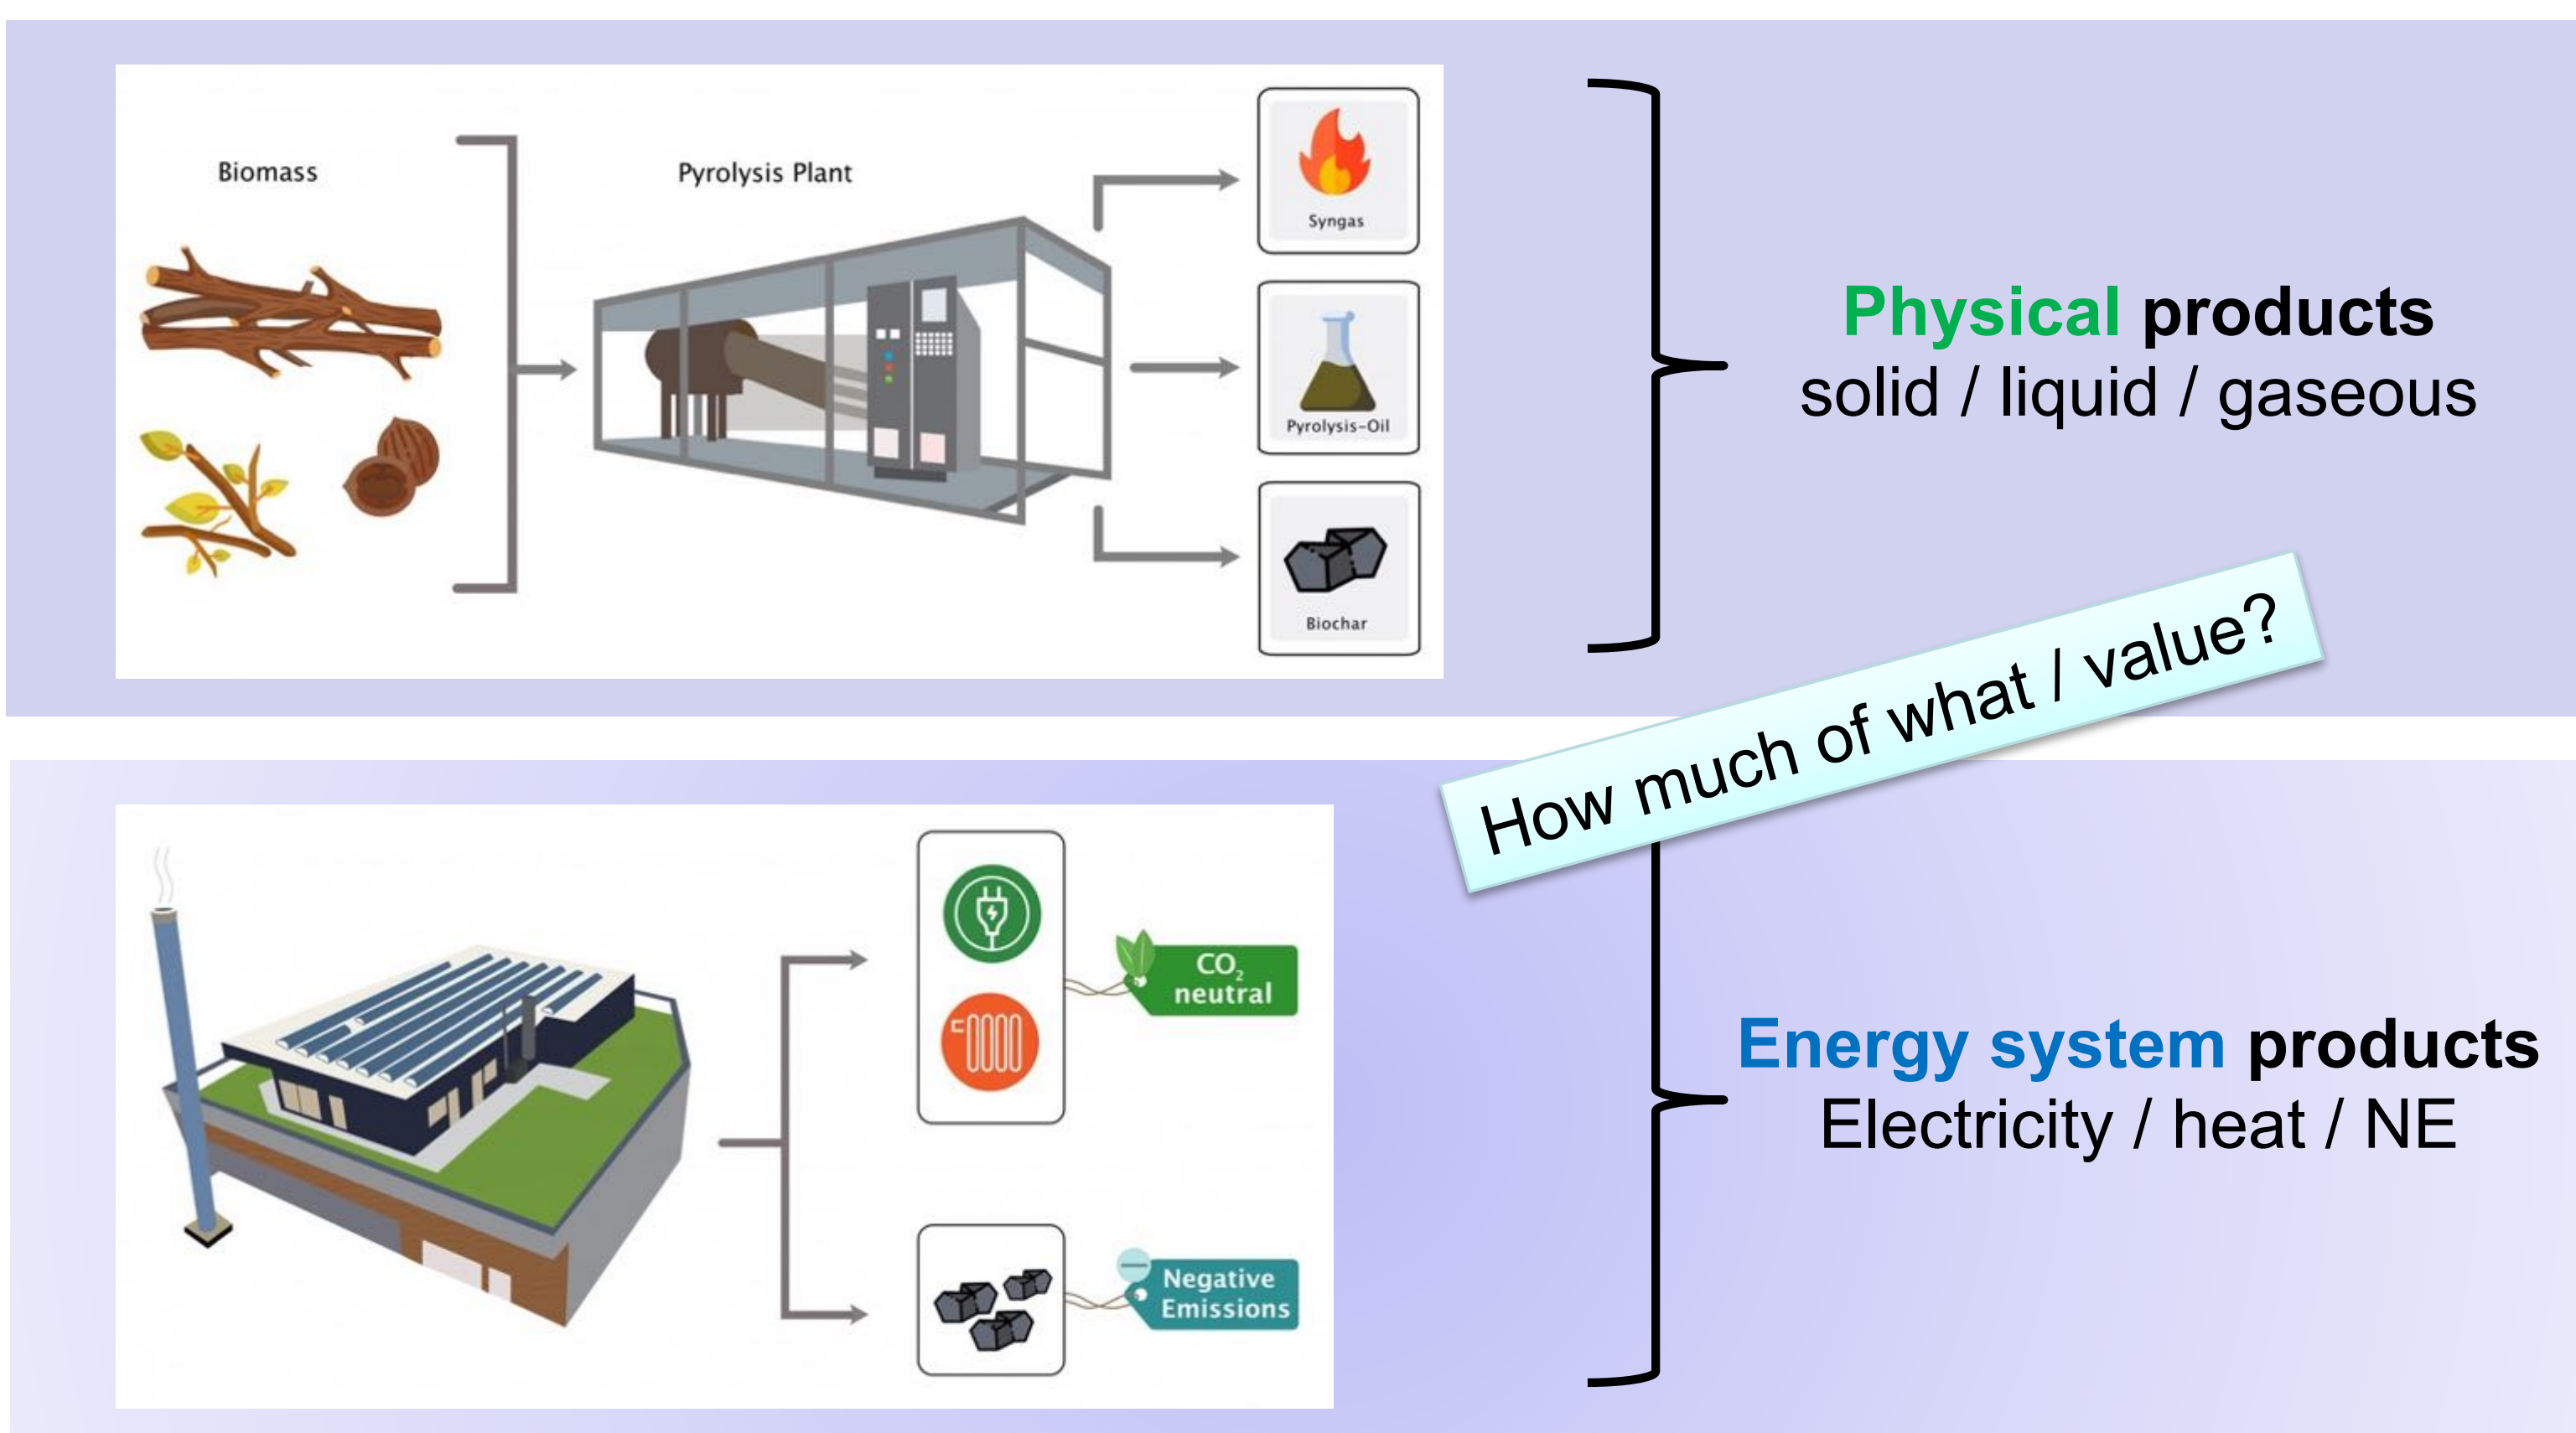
Biomass

Pyrolysis Plant

Syngas

Pyrolysis-Oil

Biochar

**Physical products**
solid / liquid / gaseous

How much of what / value?

$CO_2$ neutral

Negative Emissions

**Energy system products**
Electricity / heat / NE